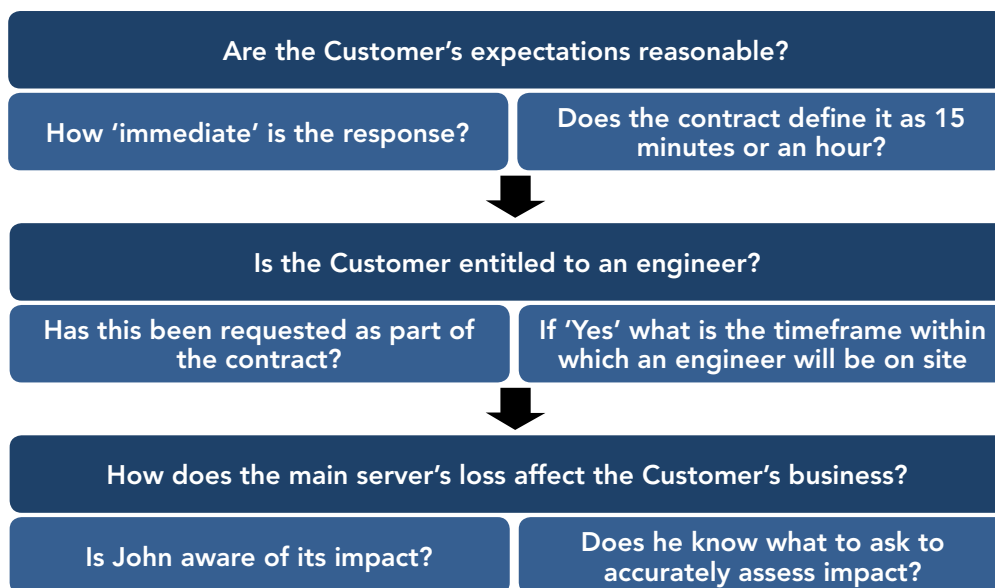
Are the Customer’s expectations reasonable?

How ‘immediate’ is the response?

Does the contract define it as 15 minutes or an hour?

Is the Customer entitled to an engineer?

Has this been requested as part of the contract?

If ‘Yes’ what is the timeframe within which an engineer will be on site

How does the main server’s loss affect the Customer’s business?

Is John aware of its impact?

Does he know what to ask to accurately assess impact?